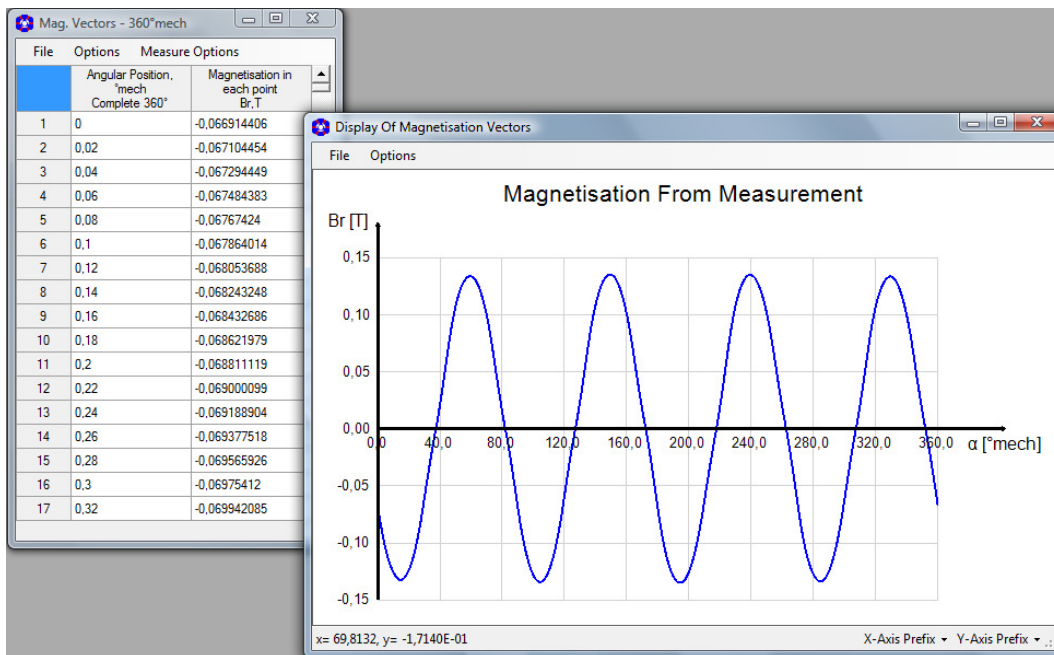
Mag. Vectors - 360°mech

File Options Measure Options

| | Angular Position, °mech Complete 360° | Magnetisation in each point Br,T |
|---|---|---|
| 1 | 0 | -0,066914406 |
| 2 | 0,02 | -0,067104454 |
| 3 | 0,04 | -0,067294449 |
| 4 | 0,06 | -0,067484383 |
| 5 | 0,08 | -0,06767424 |
| 6 | 0,1 | -0,067864014 |
| 7 | 0,12 | -0,068053688 |
| 8 | 0,14 | -0,068243248 |
| 9 | 0,16 | -0,068432686 |
| 10 | 0,18 | -0,068621979 |
| 11 | 0,2 | -0,068811119 |
| 12 | 0,22 | -0,069000099 |
| 13 | 0,24 | -0,069188904 |
| 14 | 0,26 | -0,069377518 |
| 15 | 0,28 | -0,069565926 |
| 16 | 0,3 | -0,06975412 |
| 17 | 0,32 | -0,069942085 |

Display Of Magnetisation Vectors

File Options

Magnetisation From Measurement

Br [T]

0,15
0,10
0,05
0,00
-0,05
-0,10
-0,15

0,0 40,0 80,0 120,0 160,0 200,0 240,0 280,0 320,0 360,0 α [°mech]

x= 69,8132, y= -1,7140E-01

X-Axis Prefix Y-Axis Prefix